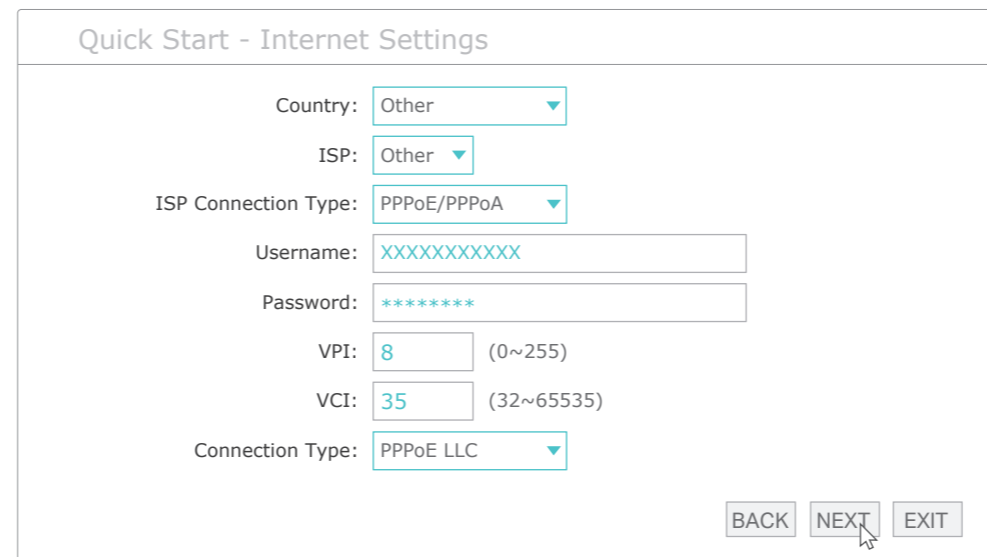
Quick Start - Internet Settings

Country: Other

ISP: Other

ISP Connection Type: PPPoE/PPPoA

Username: XXXXXXXXXXX

Password: ********

VPI: 8 (0~255)

VCI: 35 (32~65535)

Connection Type: PPPoE LLC

BACK NEXT EXIT